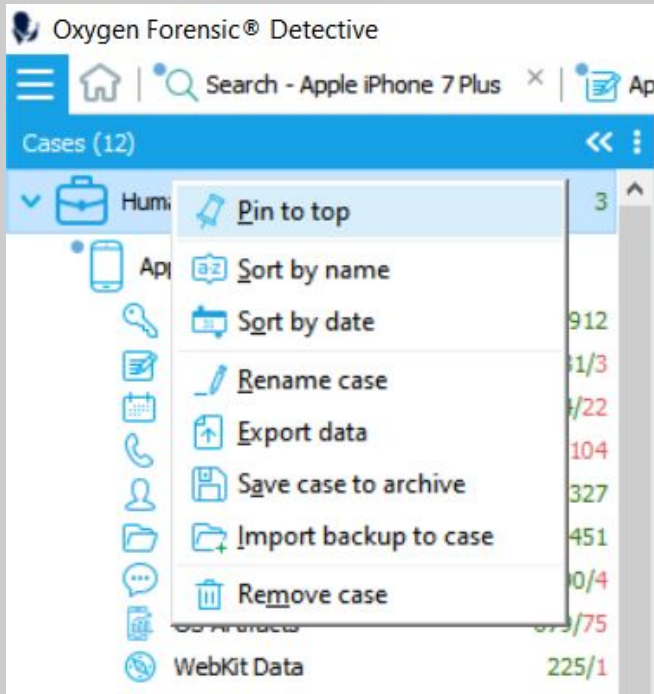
Oxygen Forensic® Detective

Search - Apple iPhone 7 Plus ×

Ap

Cases (12)

Huma 3

App

912

31/3

4/22

104

327

451

30/4

OS Artifacts 679/75

WebKit Data 225/1

Pin to top

Sort by name

Sort by date

Rename case

Export data

Save case to archive

Import backup to case

Remove case